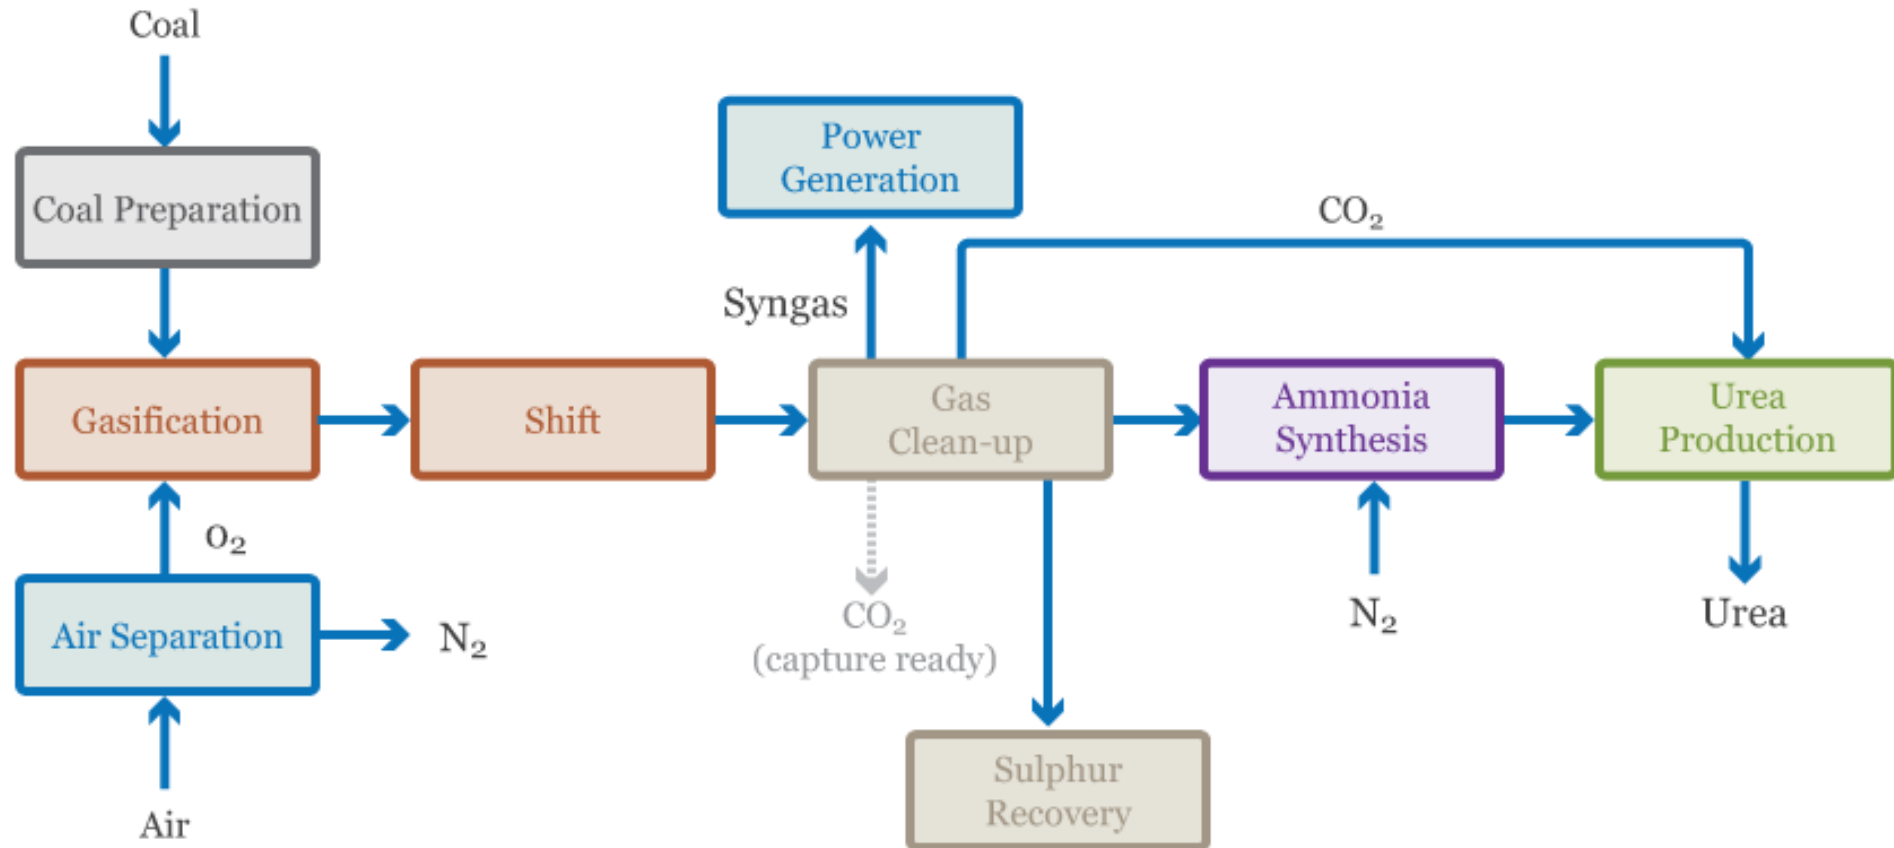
Coal

Coal Preparation

Power Generation

$CO_2$

Syngas

Gasification

Shift

Gas Clean-up

Ammonia Synthesis

Urea Production

$O_2$

Air Separation

$N_2$

$CO_2$ (capture ready)

$N_2$

Urea

Air

Sulphur Recovery